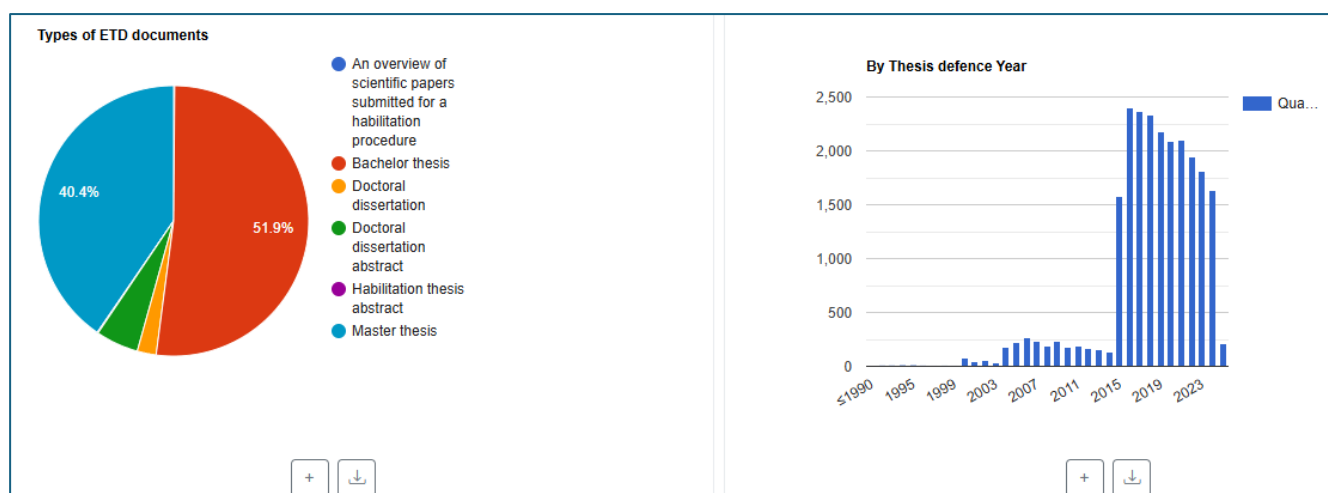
Types of ETD documents

40.4%

51.9%

An overview of scientific papers submitted for a habilitation procedure
Bachelor thesis
Doctoral dissertation
Doctoral dissertation abstract
Habilitation thesis abstract
Master thesis

+

By Thesis defence Year

2,500
2,000
1,500
1,000
500
0

≤1990
1995
1999
2003
2007
2011
2015
2019
2023

Qua...

+